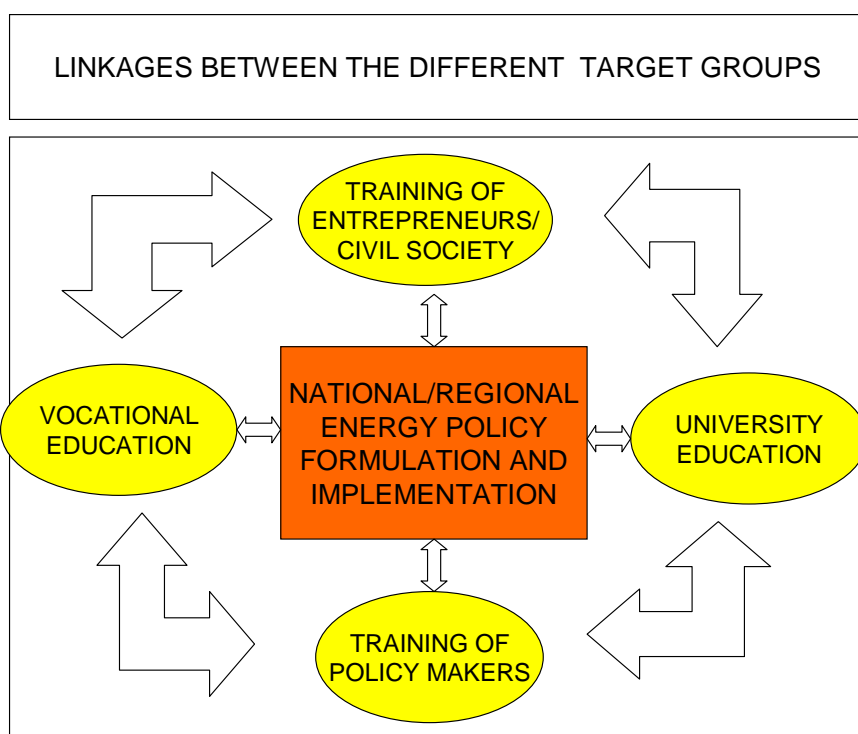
LINKAGES BETWEEN THE DIFFERENT TARGET GROUPS

TRAINING OF ENTREPRENEURS/ CIVIL SOCIETY

VOCATIONAL EDUCATION

NATIONAL/REGIONAL ENERGY POLICY FORMULATION AND IMPLEMENTATION

UNIVERSITY EDUCATION

TRAINING OF POLICY MAKERS